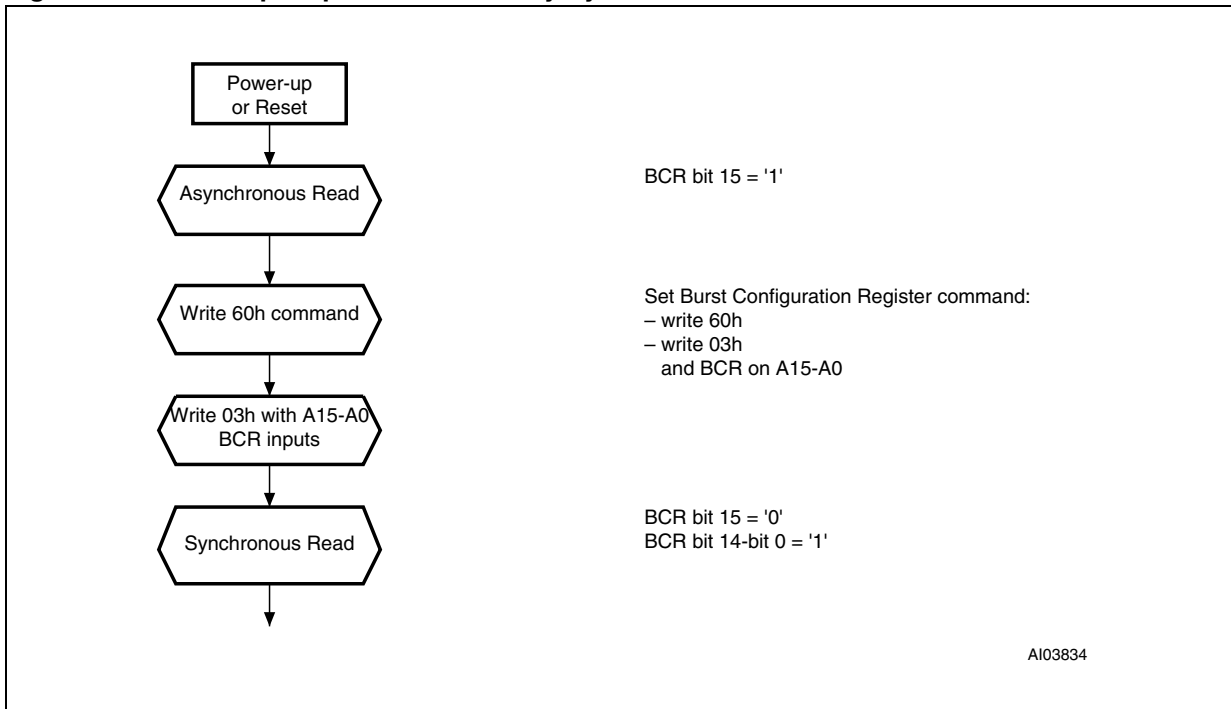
Power-up or Reset

Asynchronous Read

BCR bit 15 = '1'

Write 60h command

Set Burst Configuration Register command:
– write 60h
– write 03h
and BCR on A15-A0

Write 03h with A15-A0 BCR inputs

Synchronous Read

BCR bit 15 = '0'
BCR bit 14-bit 0 = '1'

AI03834